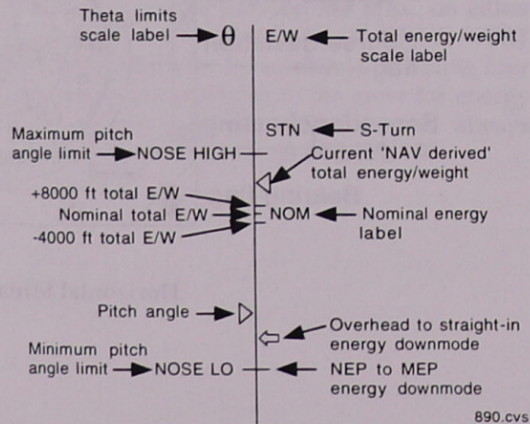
Theta limits scale label $\theta$

E/W Total energy/weight scale label

STN S-Turn

Maximum pitch angle limit NOSE HIGH

Current 'NAV derived' total energy/weight

+8000 ft total E/W

Nominal total E/W

NOM Nominal energy label

-4000 ft total E/W

Pitch angle

Overhead to straight-in energy downmode

Minimum pitch angle limit NOSE LO

NEP to MEP energy downmode

890.cvs